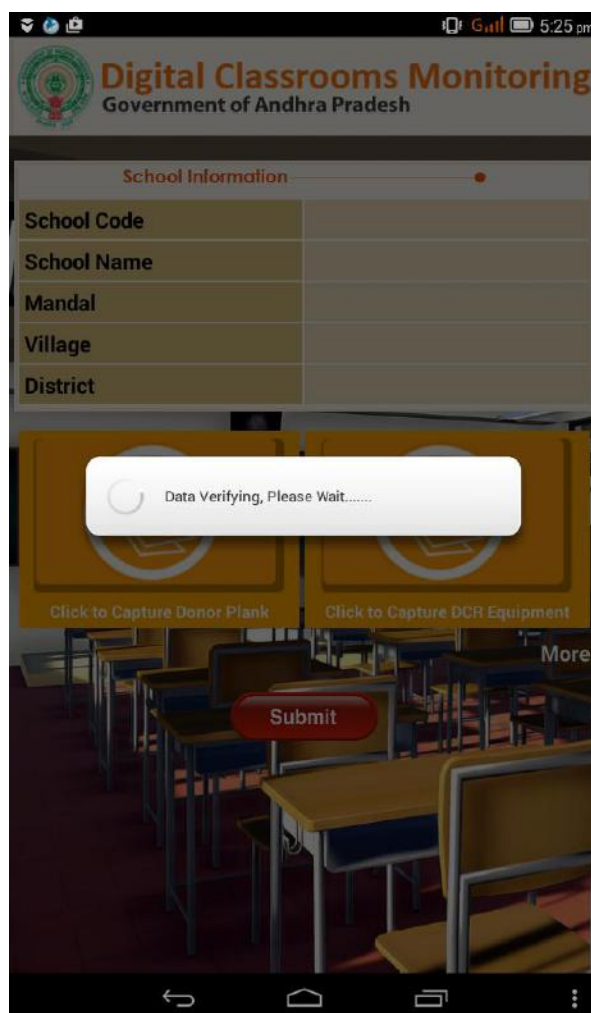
5:25 pm

Digital Classrooms Monitoring
Government of Andhra Pradesh

School Information

| School Code | |
|---|---|
| School Name | |
| Mandal | |
| Village | |
| District | |

Data Verifying, Please Wait.......

Click to Capture Donor Plank

Click to Capture DCR Equipment

More

Submit